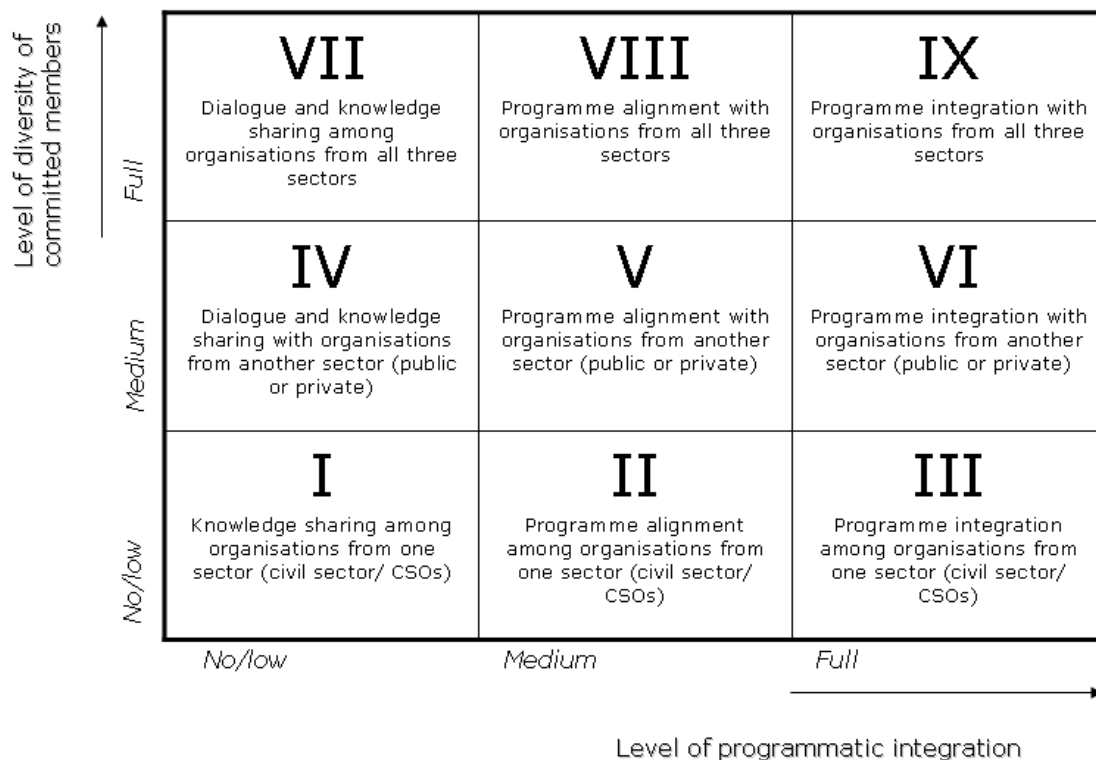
Level of diversity of committed members

Full

Medium

No/low

| VII Dialogue and knowledge sharing among organisations from all three sectors | VIII Programme alignment with organisations from all three sectors | IX Programme integration with organisations from all three sectors |
|---|---|---|
| IV Dialogue and knowledge sharing with organisations from another sector (public or private) | V Programme alignment with organisations from another sector (public or private) | VI Programme integration with organisations from another sector (public or private) |
| I Knowledge sharing among organisations from one sector (civil sector/ CSOs) | II Programme alignment among organisations from one sector (civil sector/ CSOs) | III Programme integration among organisations from one sector (civil sector/ CSOs) |

No/low

Medium

Full

Level of programmatic integration